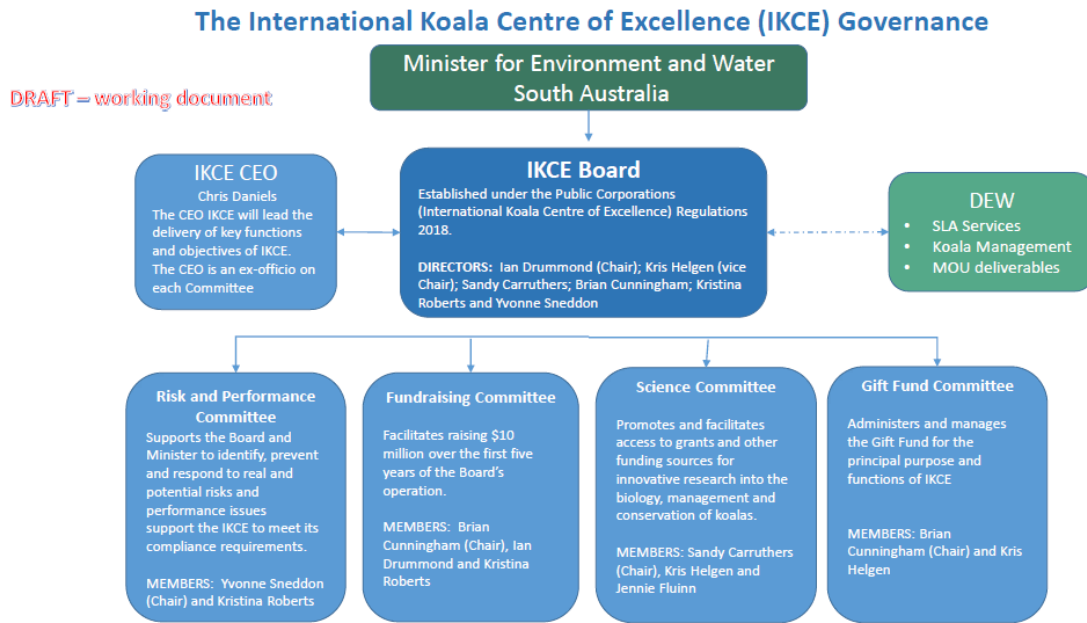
The International Koala Centre of Excellence (IKCE) Governance

DRAFT – working document

Minister for Environment and Water South Australia

IKCE CEO
Chris Daniels
The CEO IKCE will lead the delivery of key functions and objectives of IKCE. The CEO is an ex-officio on each Committee

IKCE Board
Established under the Public Corporations (International Koala Centre of Excellence) Regulations 2018.

DIRECTORS: Ian Drummond (Chair); Kris Helgen (vice Chair); Sandy Carruthers; Brian Cunningham; Kristina Roberts and Yvonne Sneddon

DEW
• SLA Services
• Koala Management
• MOU deliverables

Risk and Performance Committee
Supports the Board and Minister to identify, prevent and respond to real and potential risks and performance issues support the IKCE to meet its compliance requirements.

MEMBERS: Yvonne Sneddon (Chair) and Kristina Roberts

Fundraising Committee
Facilitates raising $10 million over the first five years of the Board's operation.

MEMBERS: Brian Cunningham (Chair), Ian Drummond and Kristina Roberts

Science Committee
Promotes and facilitates access to grants and other funding sources for innovative research into the biology, management and conservation of koalas.

MEMBERS: Sandy Carruthers (Chair), Kris Helgen and Jennie Fluinn

Gift Fund Committee
Administers and manages the Gift Fund for the principal purpose and functions of IKCE

MEMBERS: Brian Cunningham (Chair) and Kris Helgen